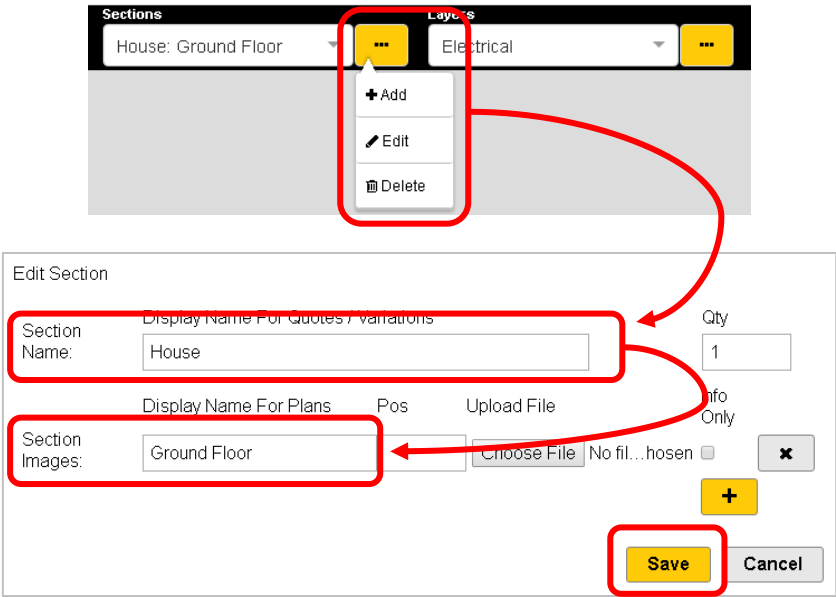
Sections
House: Ground Floor
···
Layers
Electrical
···
Add
Edit
Delete

Edit Section
Section Name:
Display Name For Quotes / Variations
House
Qty
1
Display Name For Plans
Pos
Upload File
Info Only
Section Images:
Ground Floor
Choose File
No fil…hosen
✖
+
Save
Cancel